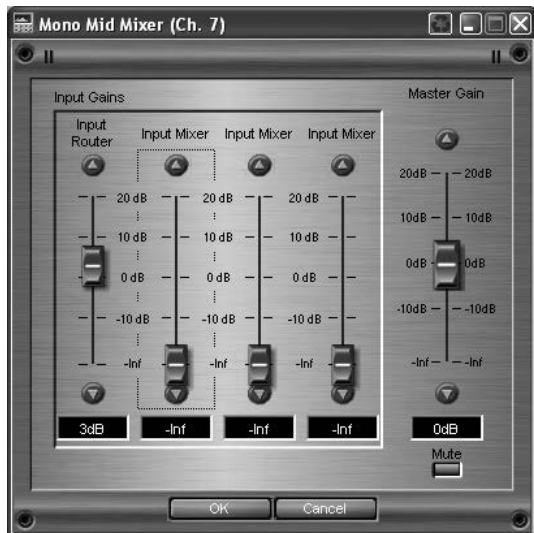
Mono Mid Mixer (Ch. 7)

Input Gains

Input Router

Input Mixer

Input Mixer

Input Mixer

20 dB
10 dB
0 dB
-10 dB
-Inf

20 dB
10 dB
0 dB
-10 dB
-Inf

20 dB
10 dB
0 dB
-10 dB
-Inf

3dB

-Inf

-Inf

-Inf

Master Gain

20dB
10dB
0dB
-10dB
-Inf

20dB
10dB
0dB
-10dB
-Inf

0dB

Mute

OK

Cancel